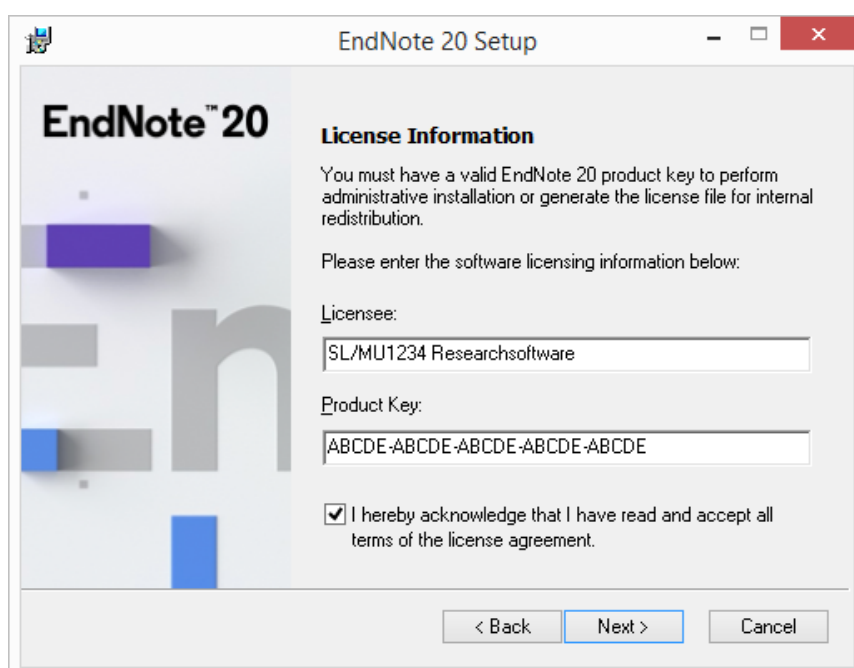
EndNote 20 Setup

EndNote™ 20

License Information

You must have a valid EndNote 20 product key to perform administrative installation or generate the license file for internal redistribution.

Please enter the software licensing information below:

Licensee:

SL/MU1234 Researchsoftware

Product Key:

ABCDE-ABCDE-ABCDE-ABCDE-ABCDE

I hereby acknowledge that I have read and accept all terms of the license agreement.

< Back

Next >

Cancel